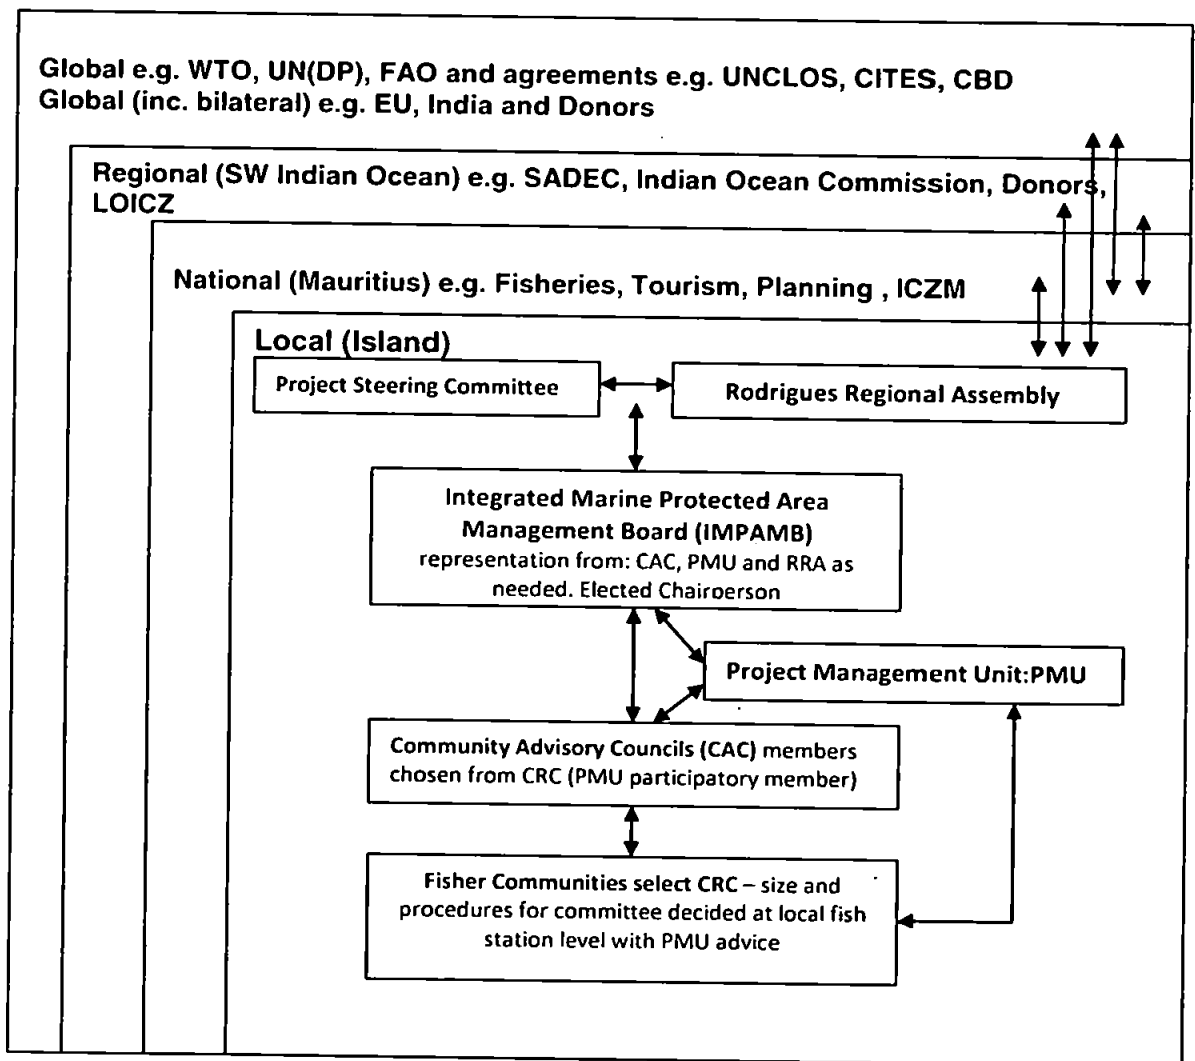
Global e.g. WTO, UN(DP), FAO and agreements e.g. UNCLOS, CITES, CBD
Global (inc. bilateral) e.g. EU, India and Donors

Regional (SW Indian Ocean) e.g. SADEC, Indian Ocean Commission, Donors, LOICZ

National (Mauritius) e.g. Fisheries, Tourism, Planning , ICZM

Local (Island)

Project Steering Committee

Rodrigues Regional Assembly

Integrated Marine Protected Area Management Board (IMPAMB) representation from: CAC, PMU and RRA as needed. Elected Chairperson

Project Management Unit:PMU

Community Advisory Councils (CAC) members chosen from CRC (PMU participatory member)

Fisher Communities select CRC – size and procedures for committee decided at local fish station level with PMU advice